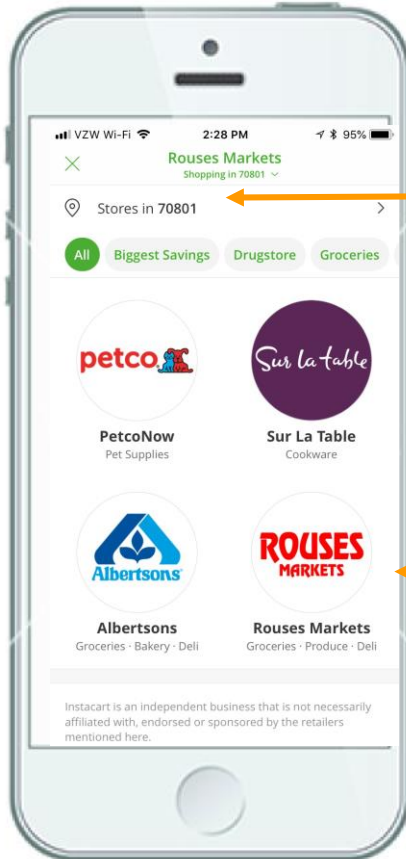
VZW Wi-Fi 2:28 PM 95%

Rouses Markets
Shopping in 70801

Stores in 70801

All Biggest Savings Drugstore Groceries

petco

PetcoNow
Pet Supplies

Sur la table

Sur La Table
Cookware

Albertsons

Albertsons
Groceries · Bakery · Deli

ROUSES MARKETS

Rouses Markets
Groceries · Produce · Deli

Instacart is an independent business that is not necessarily affiliated with, endorsed or sponsored by the retailers mentioned here.